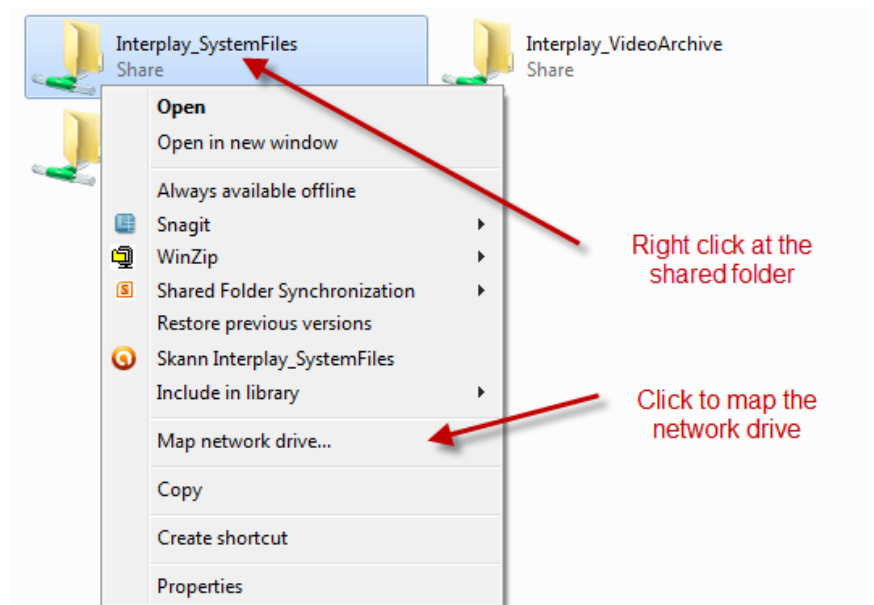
Interplay_SystemFiles
Share

Interplay_VideoArchive
Share

Open
Open in new window
Always available offline
Snagit
WinZip
Shared Folder Synchronization
Restore previous versions
Skann Interplay_SystemFiles
Include in library
Map network drive...
Copy
Create shortcut
Properties

Right click at the shared folder

Click to map the network drive